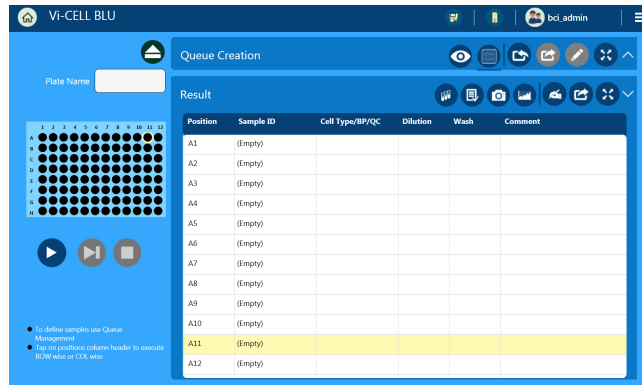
Vi-CELL BLU

bci_admin

Plate Name

1 2 3 4 5 6 7 8 9 10 11 12
A
B
C
D
E
F
G
H

To define samples use Queue Management
Tap on positions column header to execute ROW wise or COL wise

Queue Creation

Result

| Position | Sample ID | Cell Type/BP/QC | Dilution | Wash | Comment |
|---|---|---|---|---|---|
| A1 | (Empty) | | | | |
| A2 | (Empty) | | | | |
| A3 | (Empty) | | | | |
| A4 | (Empty) | | | | |
| A5 | (Empty) | | | | |
| A6 | (Empty) | | | | |
| A7 | (Empty) | | | | |
| A8 | (Empty) | | | | |
| A9 | (Empty) | | | | |
| A10 | (Empty) | | | | |
| A11 | (Empty) | | | | |
| A12 | (Empty) | | | | |